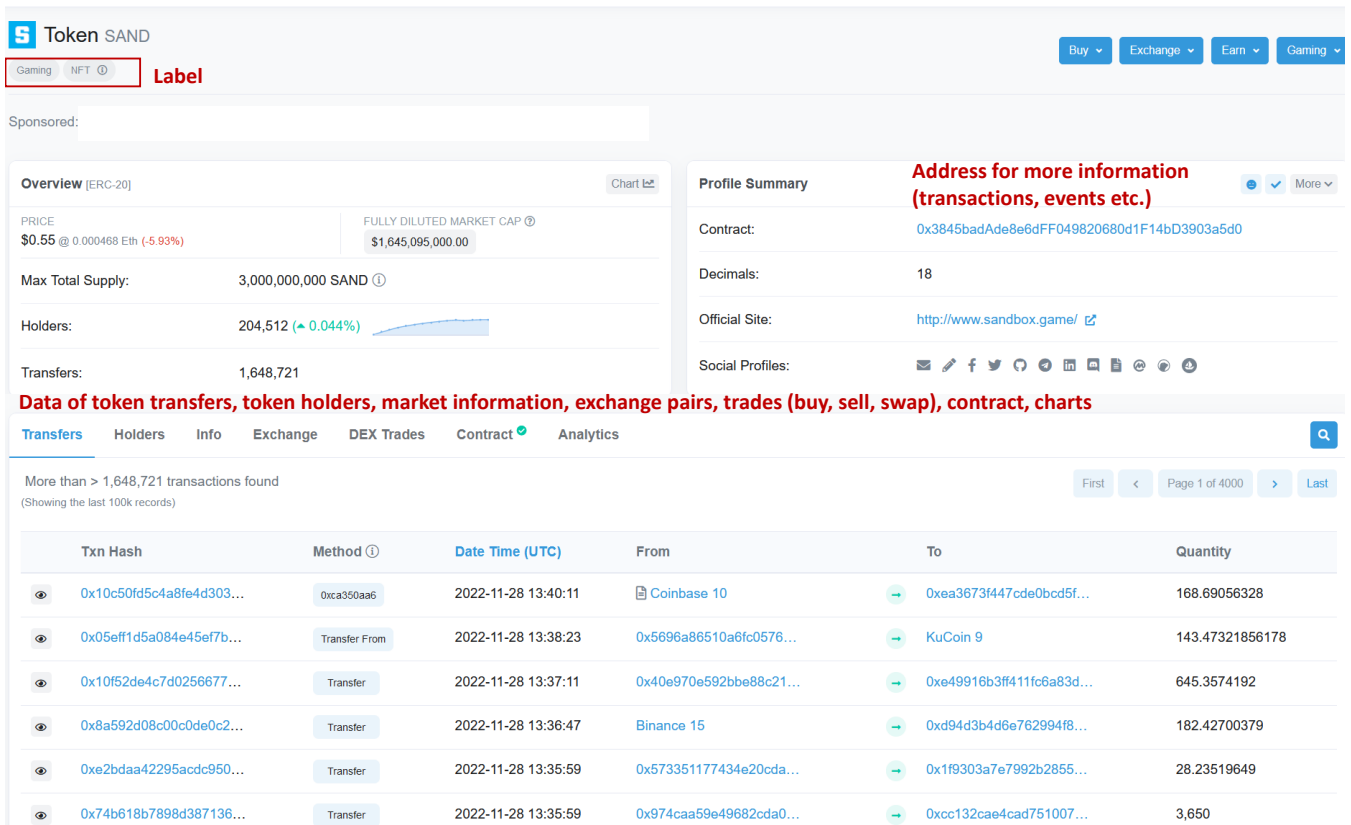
Token SAND

Gaming NFT

Label

Buy Exchange Earn Gaming

Sponsored:

Overview [ERC-20]

Chart

PRICE
$0.55 @ 0.000468 Eth (-5.93%)

FULLY DILUTED MARKET CAP
$1,645,095,000.00

Max Total Supply: 3,000,000,000 SAND

Holders: 204,512 (0.044%)

Transfers: 1,648,721

Profile Summary

Address for more information (transactions, events etc.)

More

Contract: 0x3845badAde8e6dFF049820680d1F14bD3903a5d0

Decimals: 18

Official Site: http://www.sandbox.game/

Social Profiles:

Data of token transfers, token holders, market information, exchange pairs, trades (buy, sell, swap), contract, charts

Transfers Holders Info Exchange DEX Trades Contract Analytics

More than > 1,648,721 transactions found
(Showing the last 100k records)

First < Page 1 of 4000 > Last

| Txn Hash | Method | Date Time (UTC) | From | To | Quantity |
|---|---|---|---|---|---|
| 0x10c50fd5c4a8fe4d303… | 0xca350aa6 | 2022-11-28 13:40:11 | Coinbase 10 | 0xea3673f447cde0bcd5f… | 168.69056328 |
| 0x05eff1d5a084e45ef7b… | Transfer From | 2022-11-28 13:38:23 | 0x5696a86510a6fc0576… | KuCoin 9 | 143.47321856178 |
| 0x10f52de4c7d0256677… | Transfer | 2022-11-28 13:37:11 | 0x40e970e592bbe88c21… | 0xe49916b3ff411fc6a83d… | 645.3574192 |
| 0x8a592d08c00c0de0c2… | Transfer | 2022-11-28 13:36:47 | Binance 15 | 0xd94d3b4d6e762994f8… | 182.42700379 |
| 0xe2bdaa42295acdc950… | Transfer | 2022-11-28 13:35:59 | 0x573351177434e20cda… | 0x1f9303a7e7992b2855… | 28.23519649 |
| 0x74b618b7898d387136… | Transfer | 2022-11-28 13:35:59 | 0x974caa59e49682cda0… | 0xcc132cae4cad751007… | 3,650 |